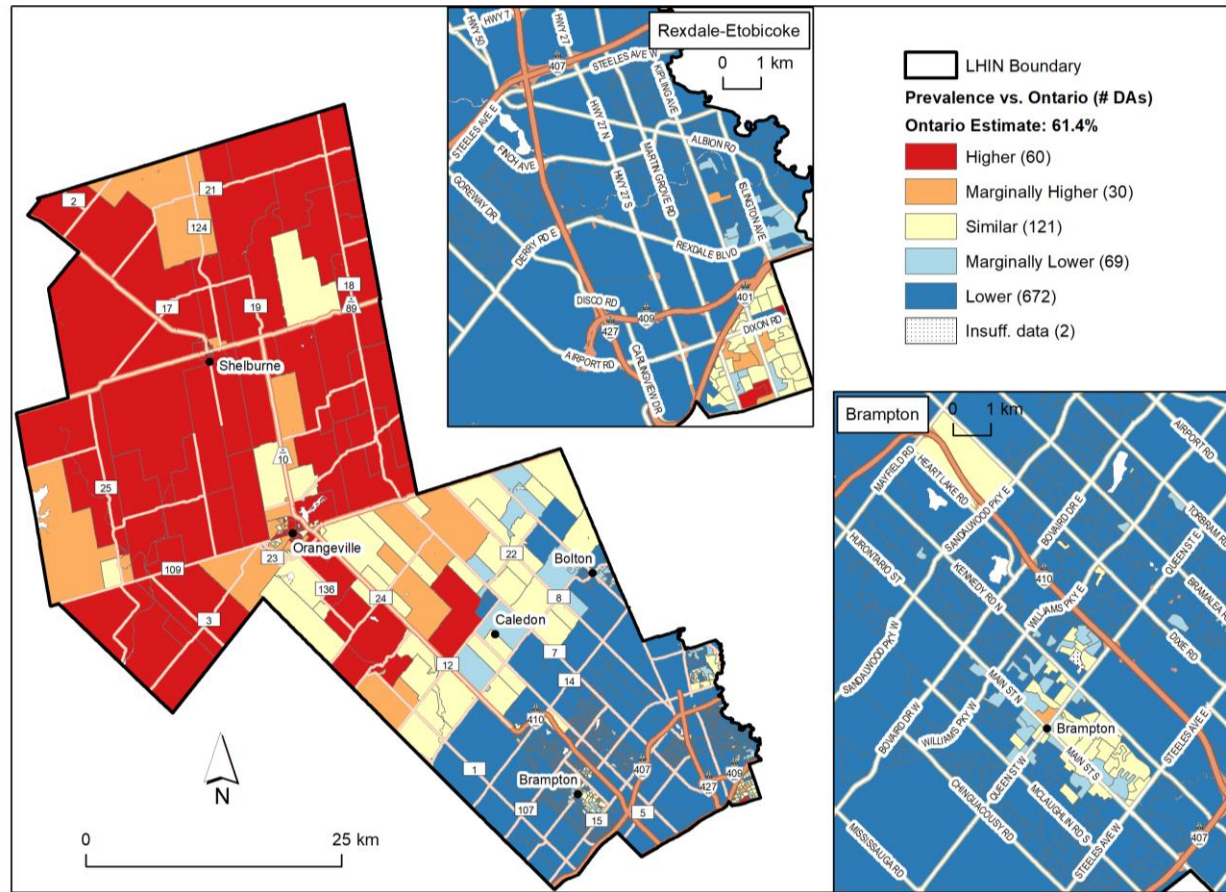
Rexdale-Etobicoke

0 1 km

HWY 7
HWY 50
HWY 27
407
STEELES AVE W
KIPLING AVE
STEELES AVE E
FINCH AVE
HWY 27 N
MARTIN GROVE RD
ALBION RD
HWY 27 S
ISLINGTON AVE
GOREWAY DR
DERRY RD E
REXDALE BLVD
401
DISCO RD
409
427
DIXON RD
AIRPORT RD
CARLINGVIEW DR

LHIN Boundary
Prevalence vs. Ontario (# DAs)
Ontario Estimate: 61.4%
Higher (60)
Marginally Higher (30)
Similar (121)
Marginally Lower (69)
Lower (672)
Insuff. data (2)

2
21
124
17
19
18
89
Shelburne
10
25
Orangeville
23
109
136
24
3
22
Bolton
8
Caledon
7
12
14
410
1
407
Brampton
427
409
107
15
5

N

0
25 km

Brampton
0 1 km
MAYFIELD RD
HEART LAKE RD
AIRPORT RD
SANDALWOOD PKY E
BOVAIRD DR E
TORBRAM RD
HURONTARIO ST
KENNEDY RD N
410
QUEEN ST E
BRAMALEA RD
WILLIAMS PKY E
DIXIE RD
SANDALWOOD PKY W
MAIN ST N
Brampton
BOVAIRD DR W
WILLIAMS PKY W
QUEEN ST W
MAIN ST S
STEELES AVE E
CHINGUACOUSY RD
MCLAUGHLIN RD S
MISSISSAUGA RD
STEELES AVE W
407